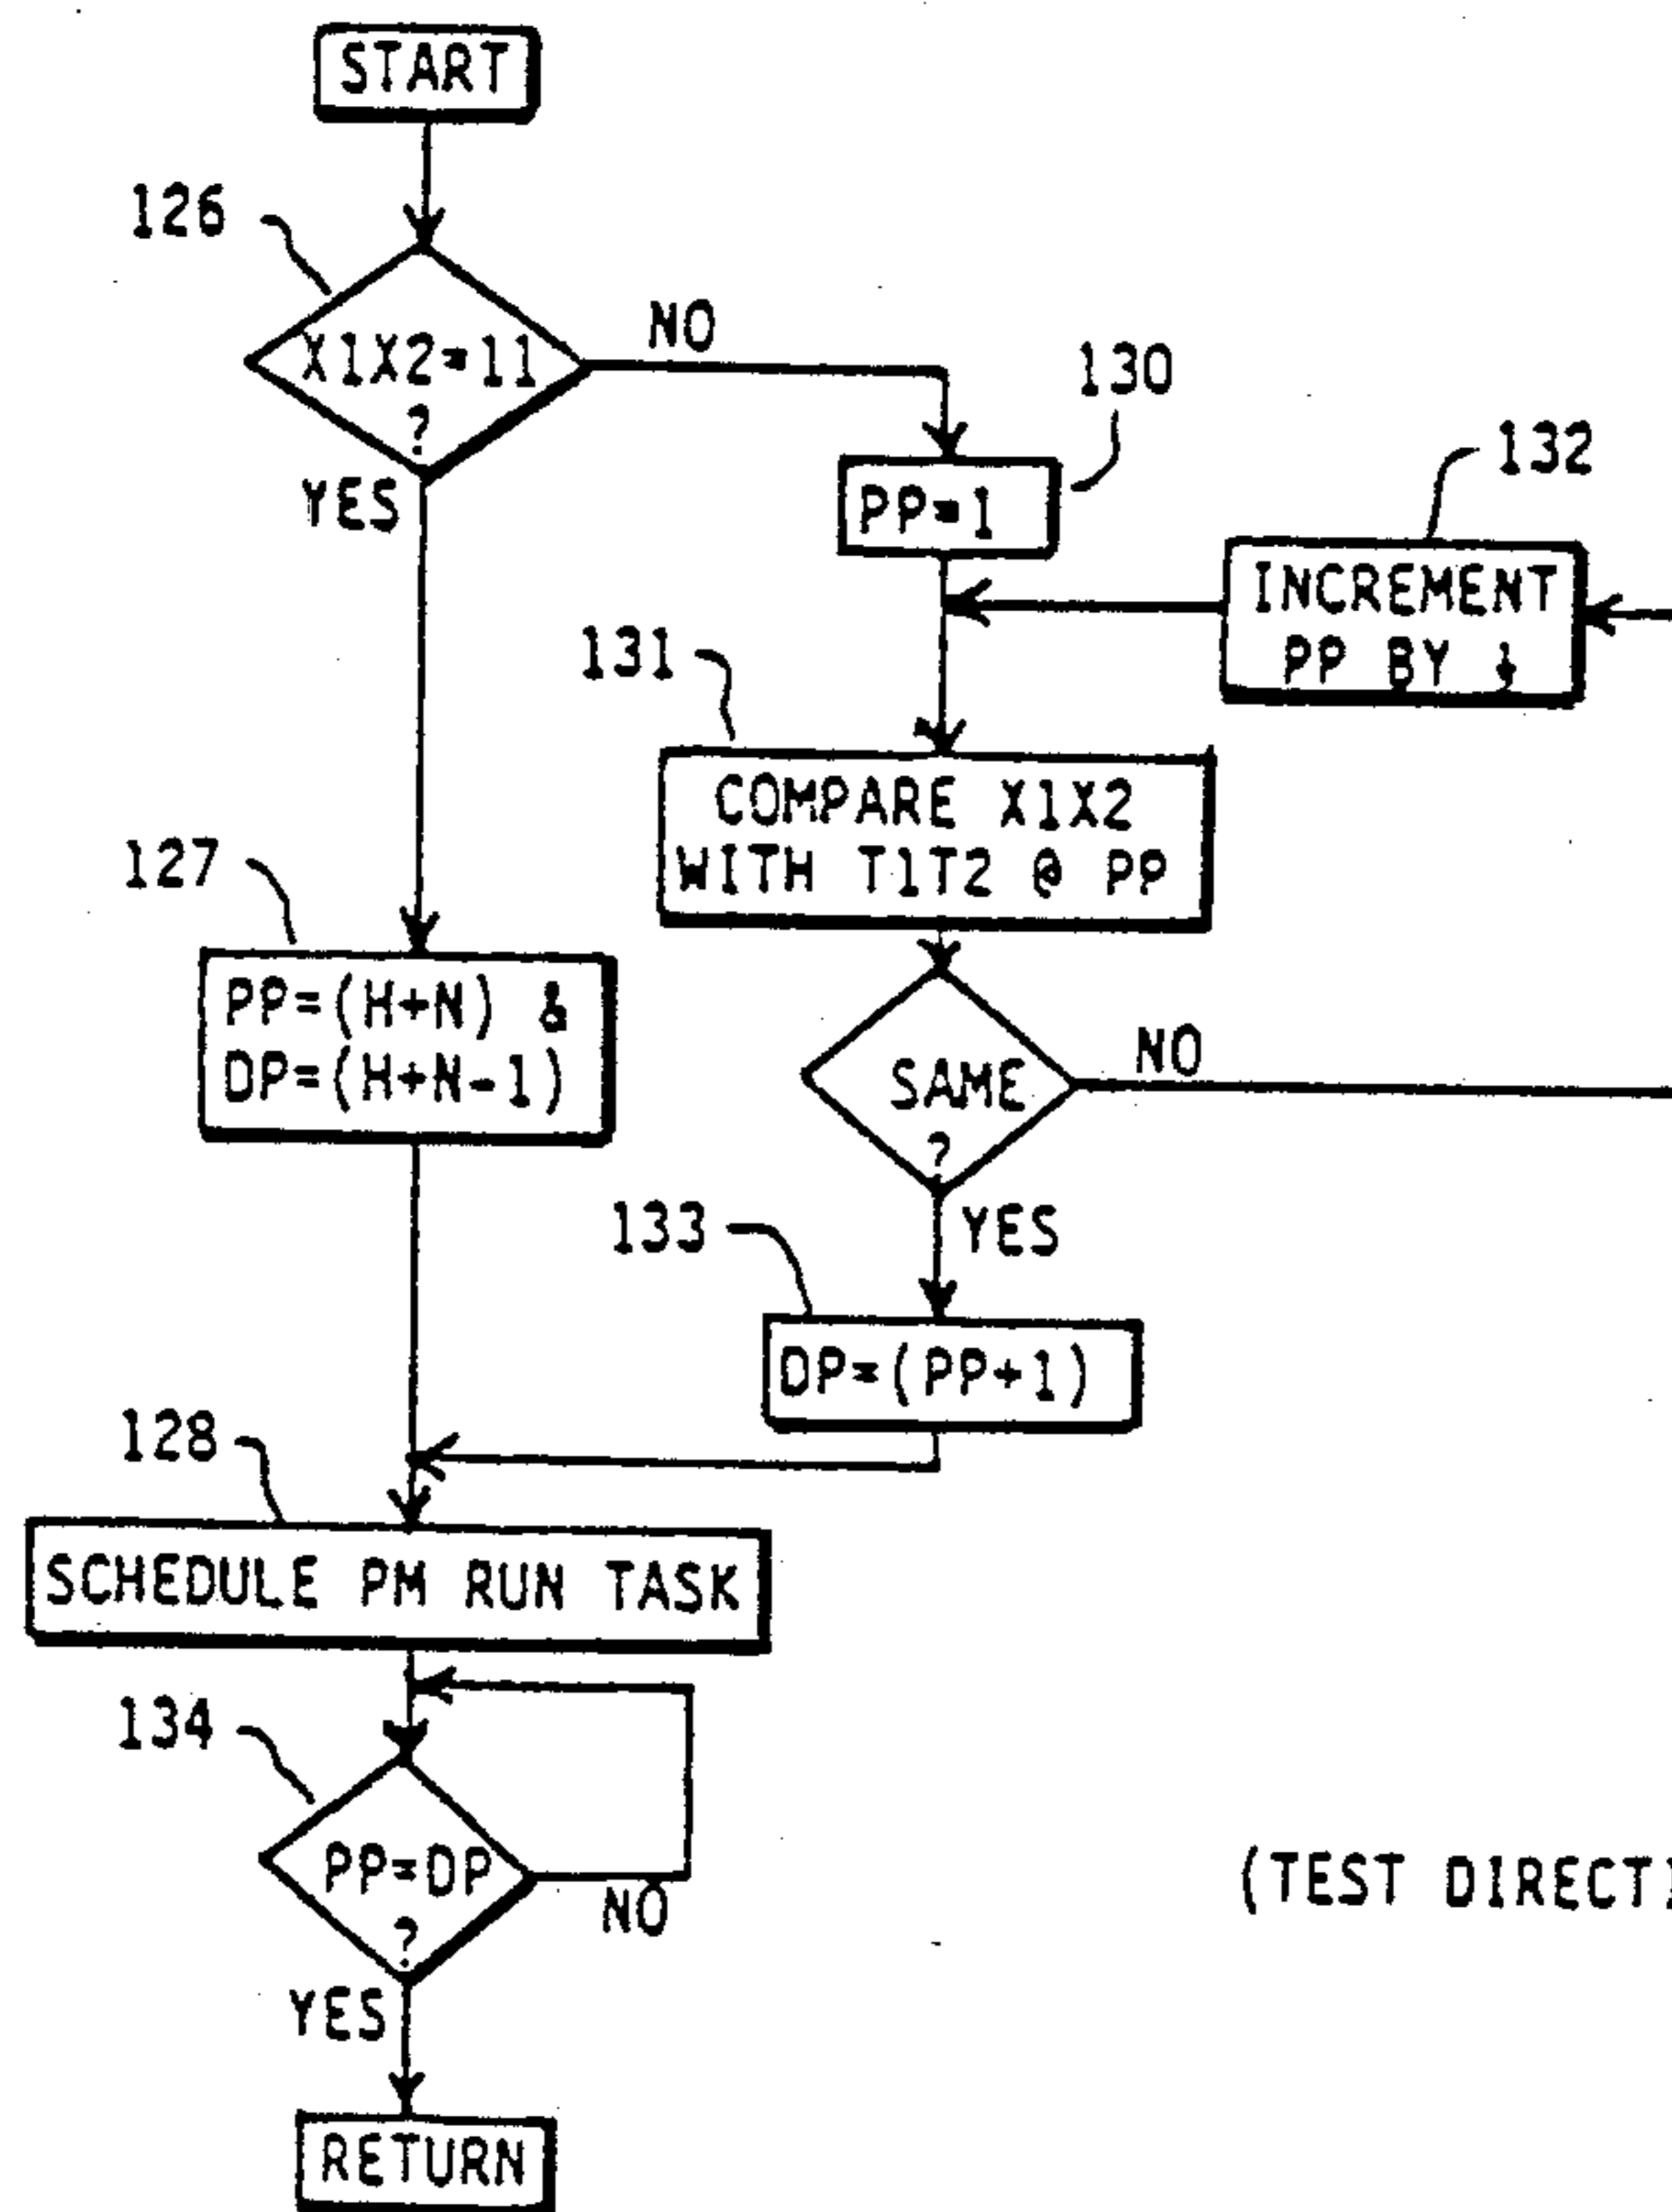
START

126

X1X2=11
?

NO

130

PP=1

132

INCREMENT
PP BY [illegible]

YES

131

COMPARE X1X2
WITH T1T2 @ PP

127

PP=(H+N) &
DP=(H+N-1)

SAME
?

NO

YES

133

DP=(PP+1)

128

SCHEDULE PM RUN TASK

134

PP=DP
?

NO

YES

RETURN

(TEST DIRECTI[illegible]